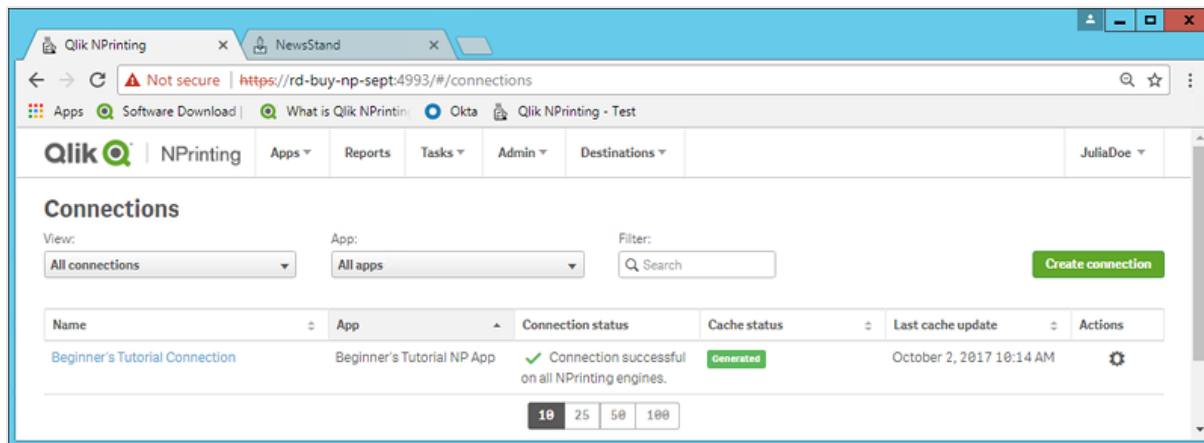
Qlik NPrinting ×
NewsStand ×

Not secure | https://rd-buy-np-sept:4993/#/connections

Apps Software Download | What is Qlik NPrintin Okta Qlik NPrinting - Test

Qlik NPrinting Apps Reports Tasks Admin Destinations JuliaDoe

Connections

View:
All connections

App:
All apps

Filter:
Search

Create connection

| Name | App | Connection status | Cache status | Last cache update | Actions |
|---|---|---|---|---|---|
| Beginner's Tutorial Connection | Beginner's Tutorial NP App | Connection successful on all NPrinting engines. | Generated | October 2, 2017 10:14 AM | |

10 25 50 100